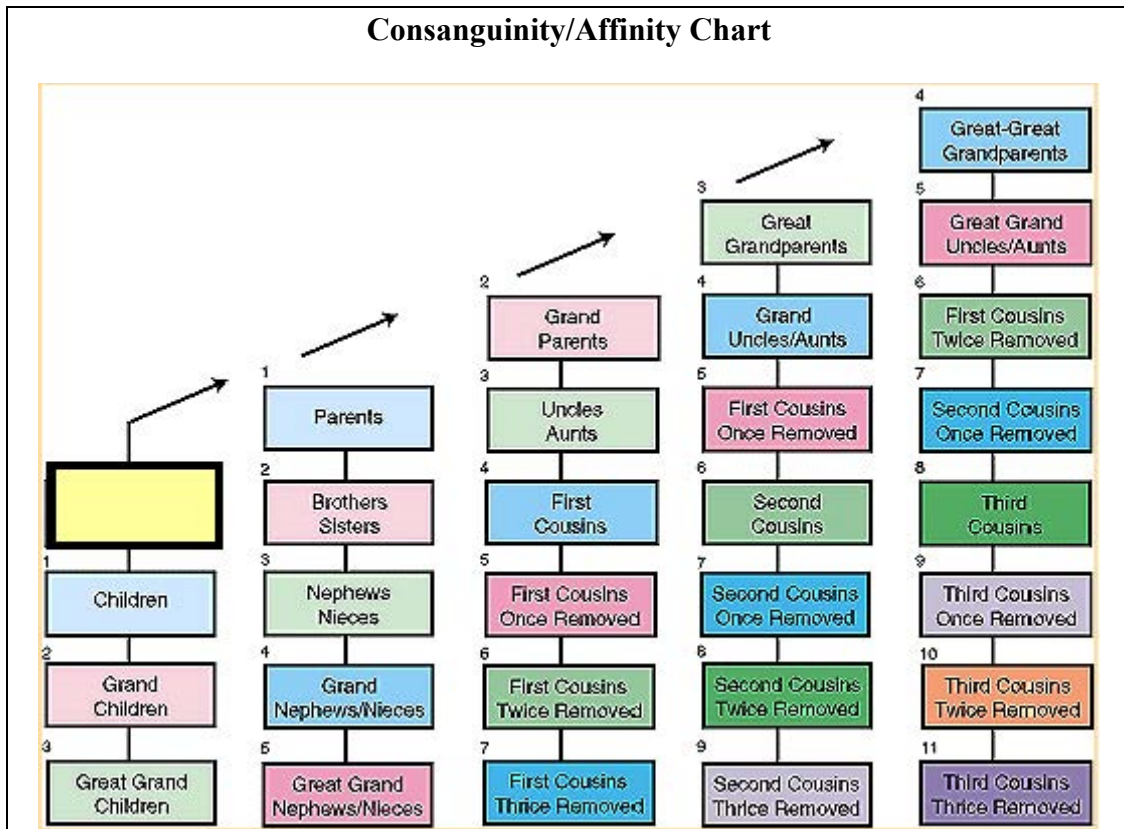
Consanguinity/Affinity Chart

1
Children
2
Grand Children
3
Great Grand Children

1
Parents
2
Brothers Sisters
3
Nephews Nieces
4
Grand Nephews/Nieces
5
Great Grand Nephews/Nieces

2
Grand Parents
3
Uncles Aunts
4
First Cousins
5
First Cousins Once Removed
6
First Cousins Twice Removed
7
First Cousins Thrice Removed

3
Great Grandparents
4
Grand Uncles/Aunts
5
First Cousins Once Removed
6
Second Cousins
7
Second Cousins Once Removed
8
Second Cousins Twice Removed
9
Second Cousins Thrice Removed

4
Great-Great Grandparents
5
Great Grand Uncles/Aunts
6
First Cousins Twice Removed
7
Second Cousins Once Removed
8
Third Cousins
9
Third Cousins Once Removed
10
Third Cousins Twice Removed
11
Third Cousins Thrice Removed